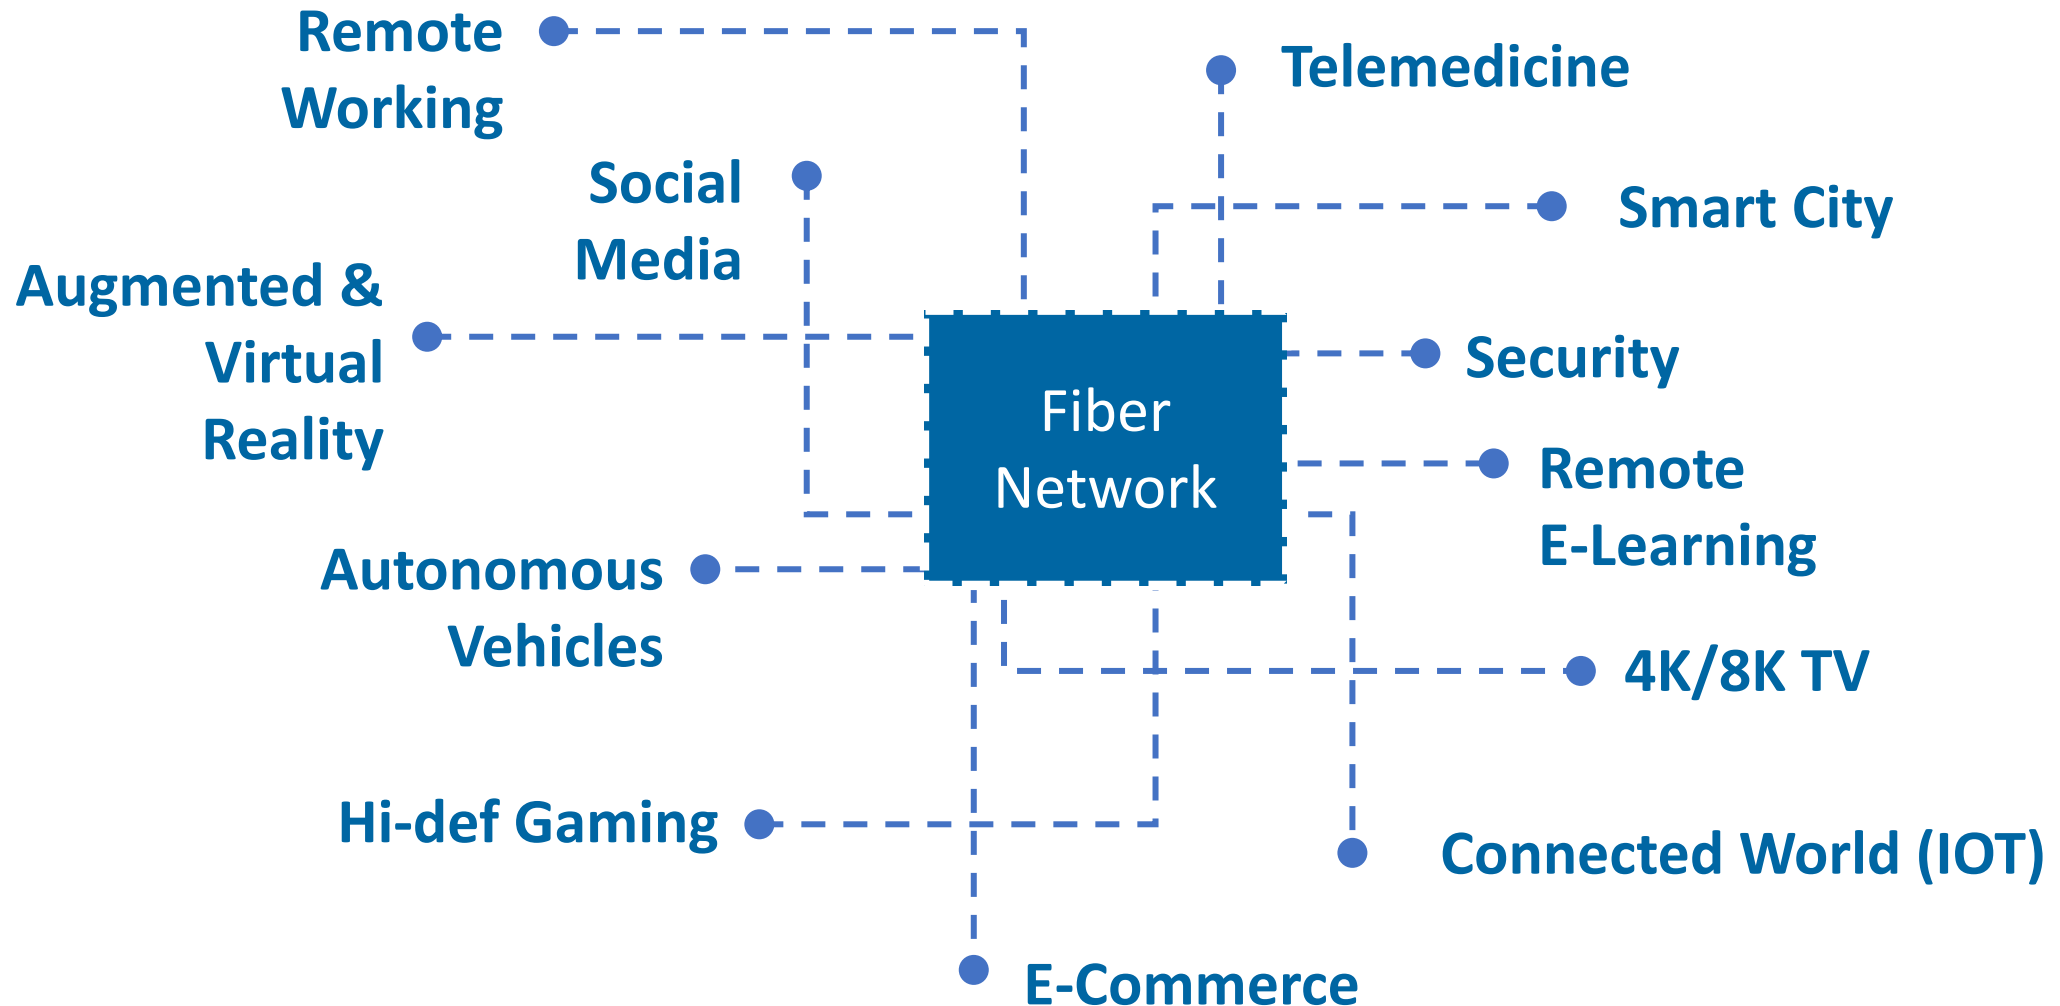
Remote Working

Telemedicine

Social Media

Smart City

Augmented & Virtual Reality

Fiber Network

Security

Remote E-Learning

Autonomous Vehicles

4K/8K TV

Hi-def Gaming

Connected World (IOT)

E-Commerce